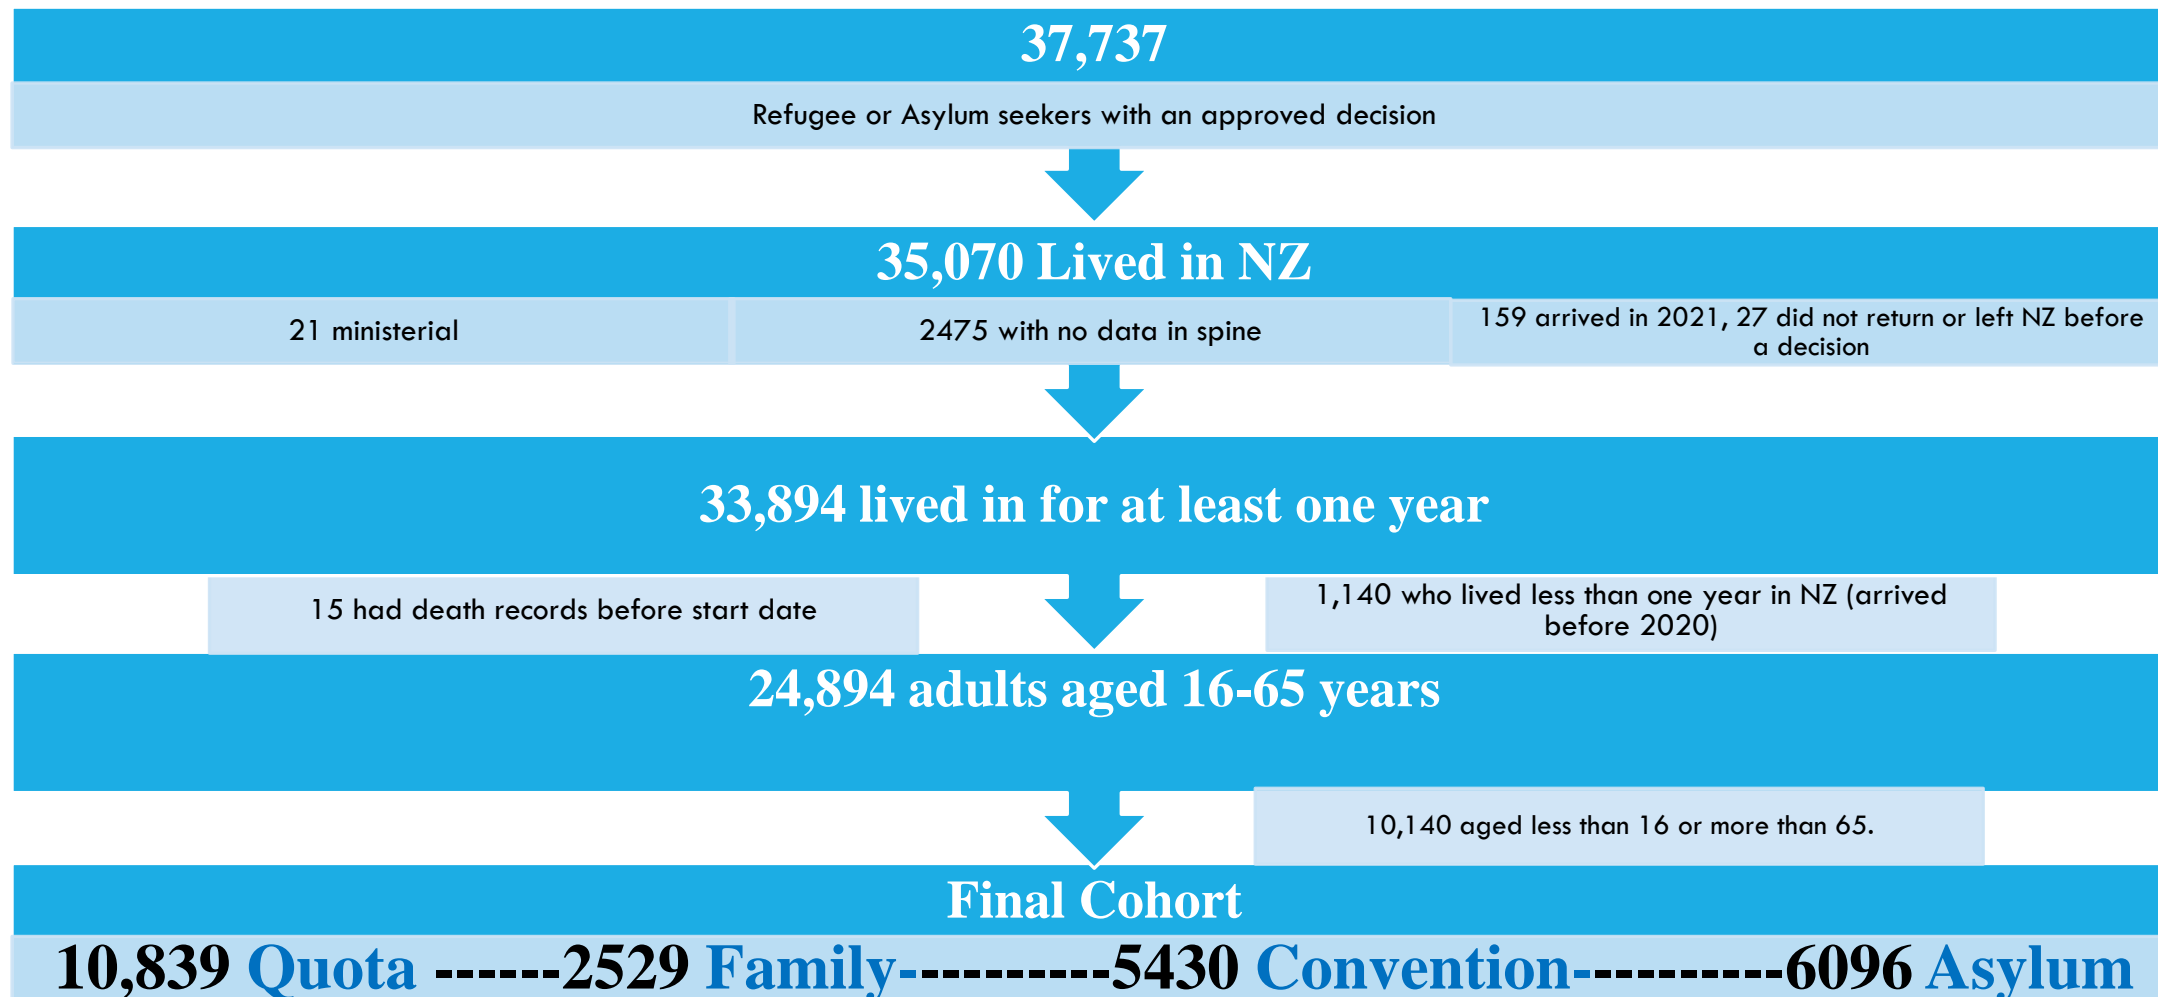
37,737

Refugee or Asylum seekers with an approved decision

35,070 Lived in NZ

21 ministerial

2475 with no data in spine

159 arrived in 2021, 27 did not return or left NZ before a decision

33,894 lived in for at least one year

15 had death records before start date

1,140 who lived less than one year in NZ (arrived before 2020)

24,894 adults aged 16-65 years

10,140 aged less than 16 or more than 65.

Final Cohort

10,839 Quota ------2529 Family---------5430 Convention---------6096 Asylum